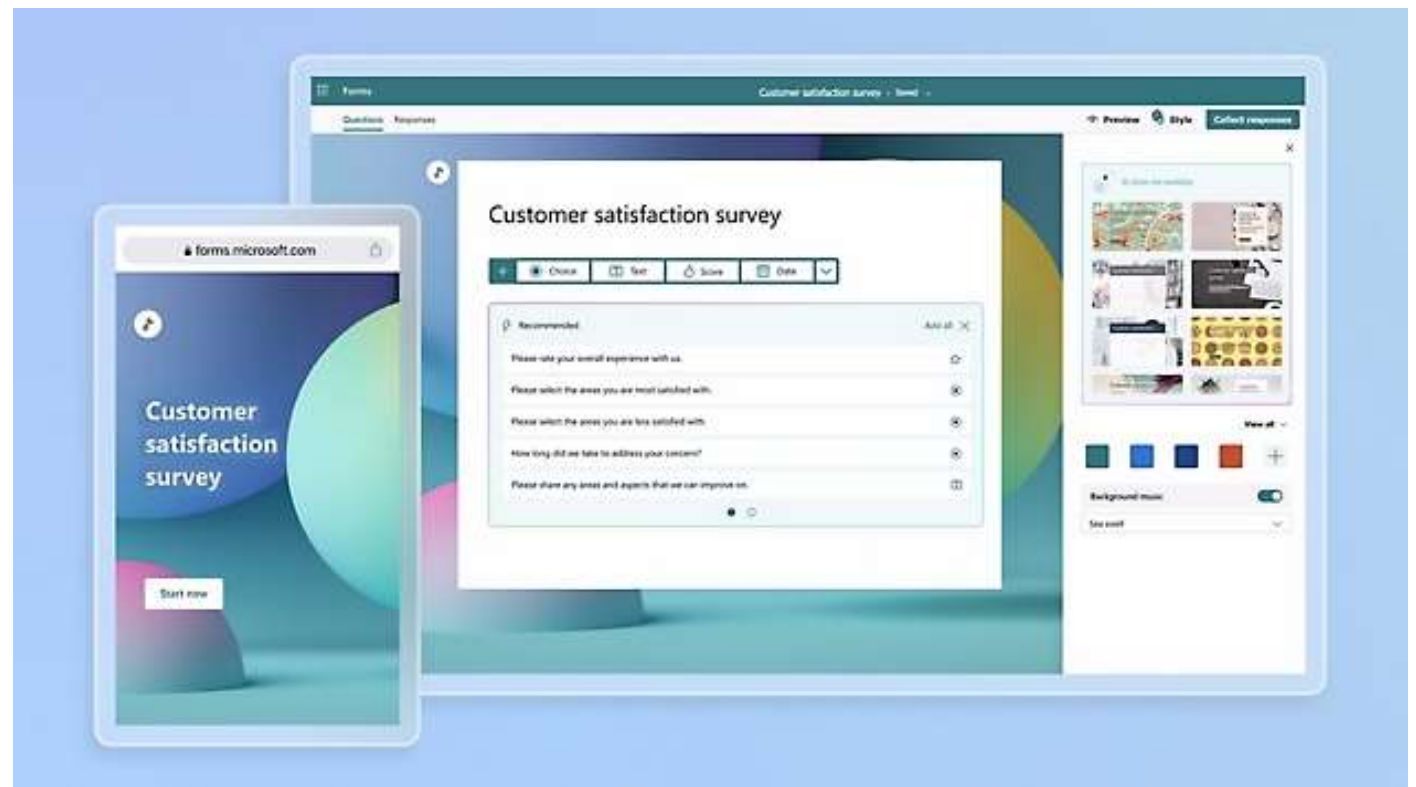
Forms

Customer satisfaction survey - Saved

Questions Responses

Preview Style Collect responses

Customer satisfaction survey

Choice Text Score Date

Recommended

Add all

Please rate your overall experience with us.

Please select the areas you are most satisfied with.

Please select the areas you are less satisfied with.

How long did we take to address your concerns?

Please share any areas and aspects that we can improve on.

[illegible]

View all

Background music

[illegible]

forms.microsoft.com

Customer satisfaction survey

Start now